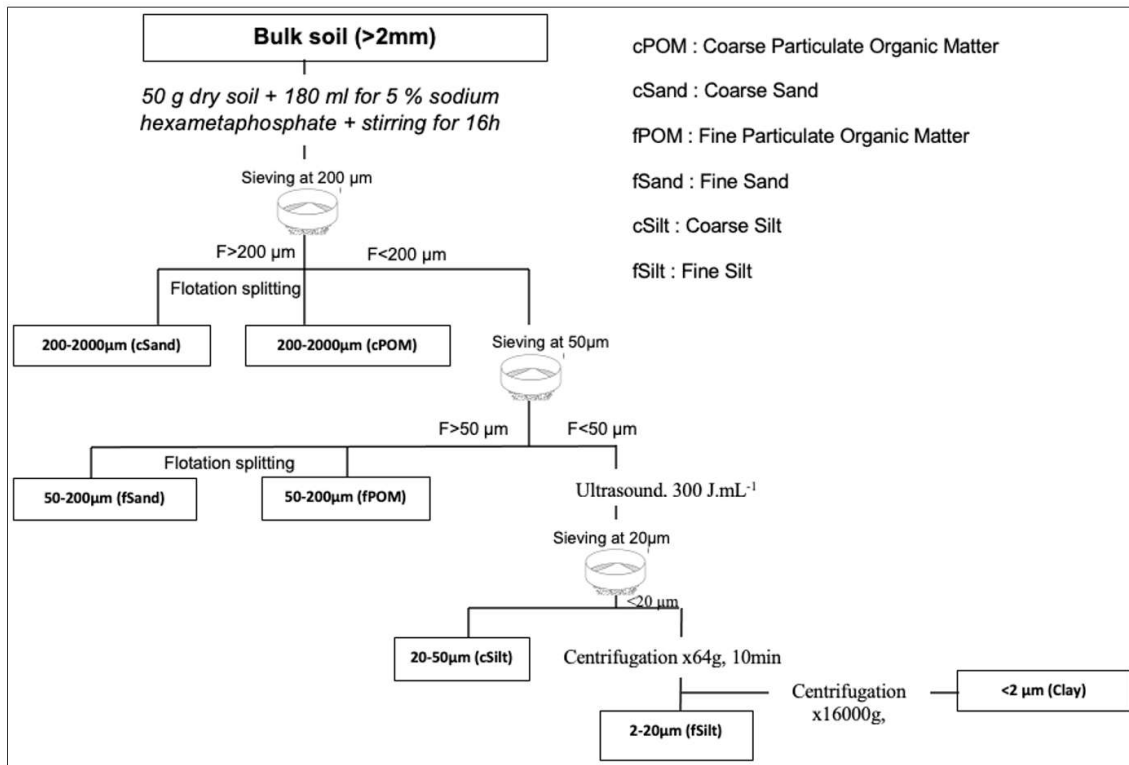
Bulk soil (>2mm)

50 g dry soil + 180 ml for 5 % sodium hexametaphosphate + stirring for 16h

cPOM : Coarse Particulate Organic Matter

cSand : Coarse Sand

fPOM : Fine Particulate Organic Matter

fSand : Fine Sand

cSilt : Coarse Silt

fSilt : Fine Silt

Sieving at 200 µm

F>200 µm

F<200 µm

Flotation splitting

200-2000µm (cSand)

200-2000µm (cPOM)

Sieving at 50µm

F>50 µm

F<50 µm

Flotation splitting

50-200µm (fSand)

50-200µm (fPOM)

Ultrasound. 300 J.mL$^{-1}$

Sieving at 20µm

<20 µm

20-50µm (cSilt)

Centrifugation x64g, 10min

Centrifugation x16000g,

<2 µm (Clay)

2-20µm (fSilt)